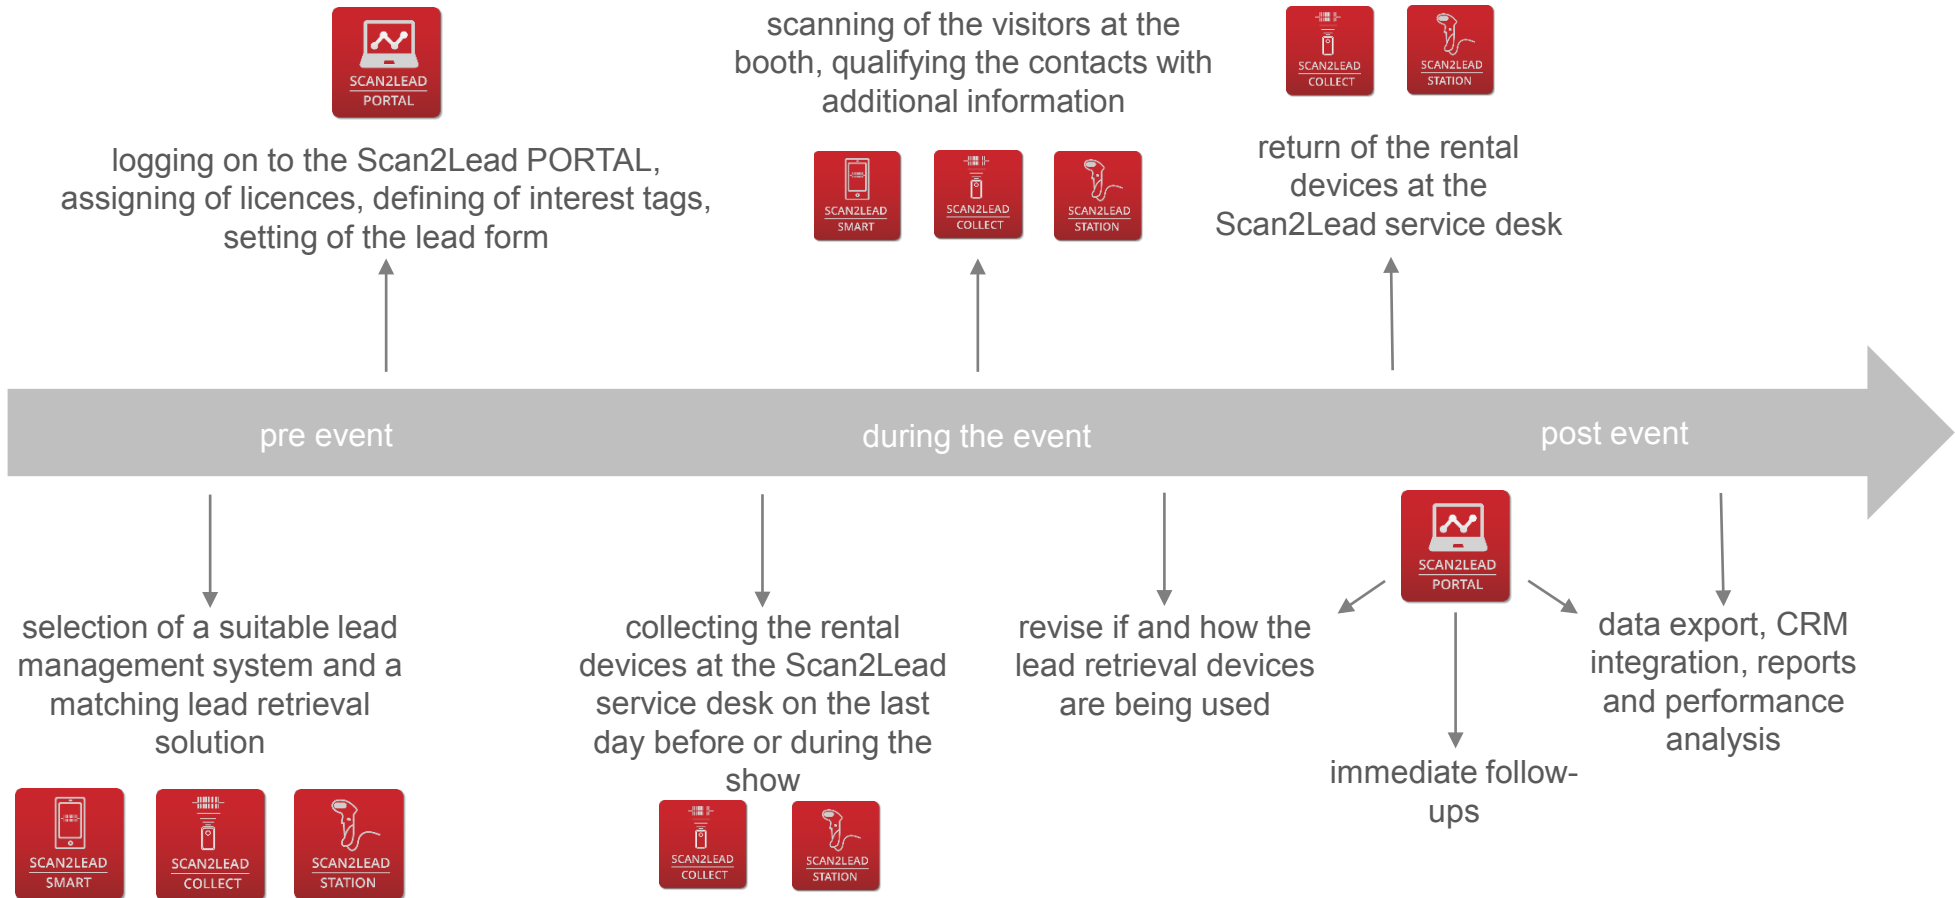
SCAN2LEAD PORTAL

logging on to the Scan2Lead PORTAL, assigning of licences, defining of interest tags, setting of the lead form

scanning of the visitors at the booth, qualifying the contacts with additional information

SCAN2LEAD SMART

SCAN2LEAD COLLECT

SCAN2LEAD STATION

SCAN2LEAD COLLECT

SCAN2LEAD STATION

return of the rental devices at the Scan2Lead service desk

pre event

during the event

post event

SCAN2LEAD PORTAL

selection of a suitable lead management system and a matching lead retrieval solution

collecting the rental devices at the Scan2Lead service desk on the last day before or during the show

revise if and how the lead retrieval devices are being used

data export, CRM integration, reports and performance analysis

immediate follow-ups

SCAN2LEAD SMART

SCAN2LEAD COLLECT

SCAN2LEAD STATION

SCAN2LEAD COLLECT

SCAN2LEAD STATION